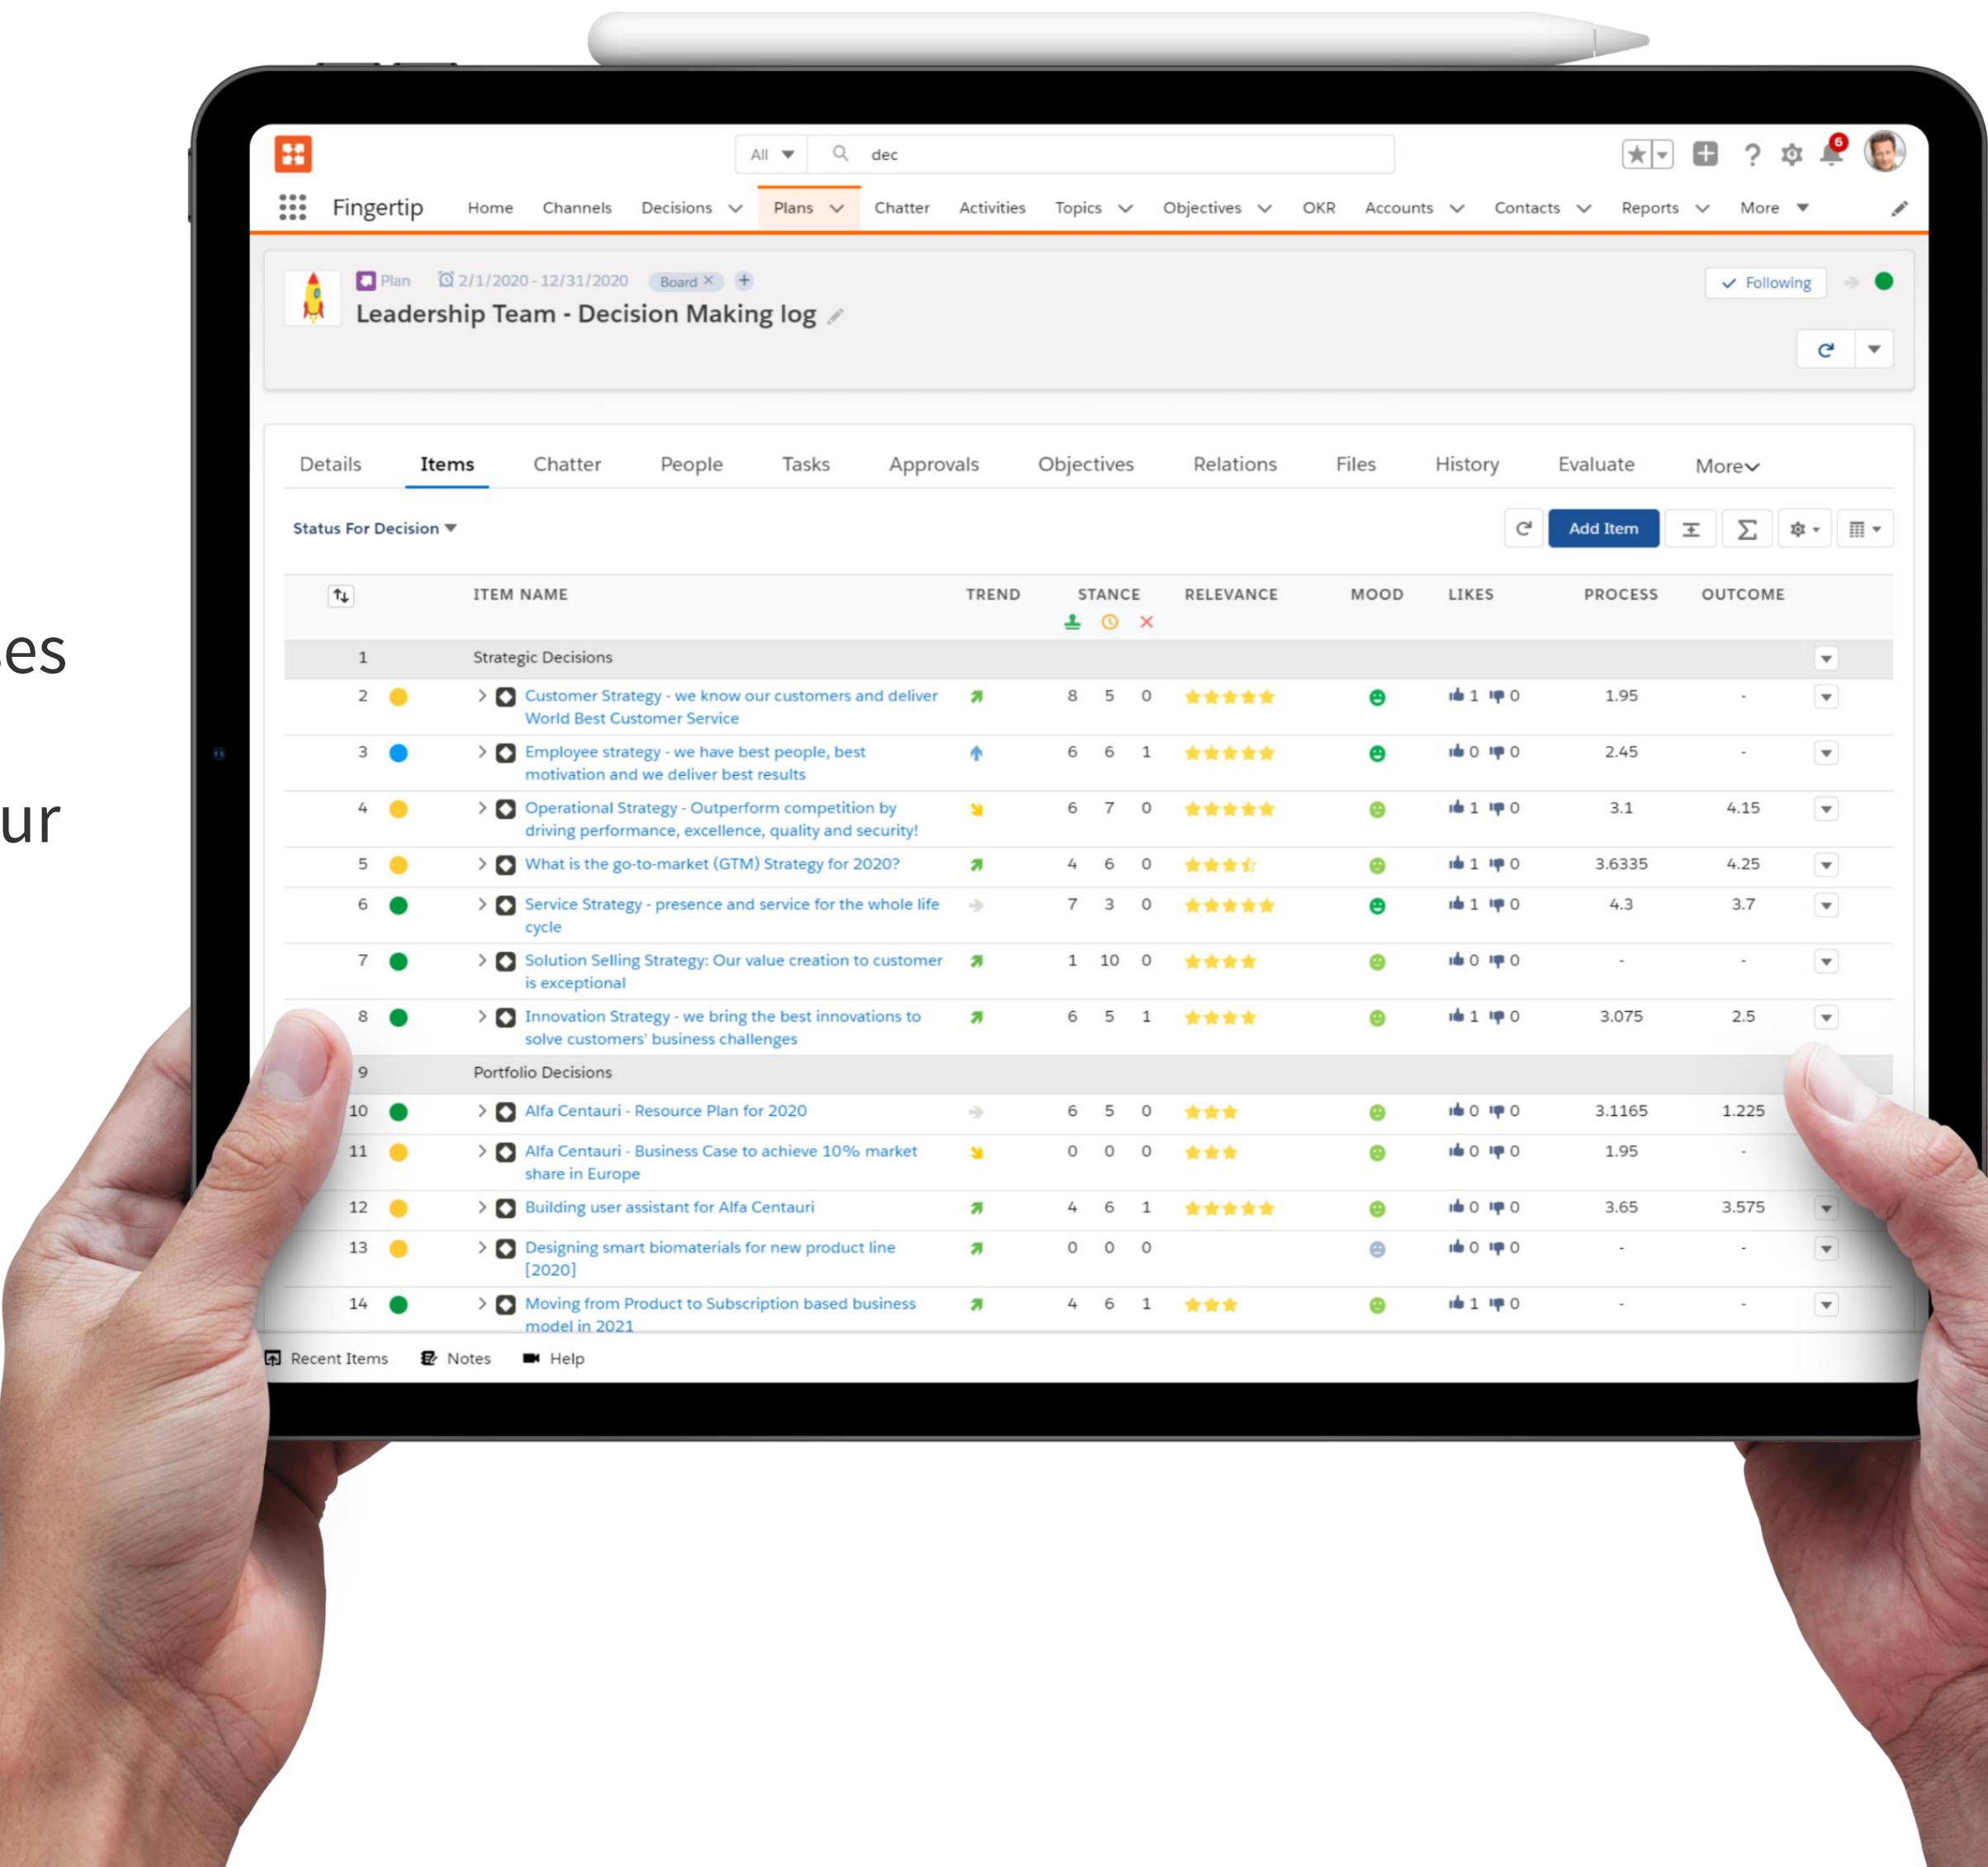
es

ur

All ▼ dec

6

Fingertip Home Channels Decisions Plans Chatter Activities Topics Objectives OKR Accounts Contacts Reports More

Plan 2/1/2020 - 12/31/2020 Board ×

Leadership Team - Decision Making log

Following

Details Items Chatter People Tasks Approvals Objectives Relations Files History Evaluate More

Status For Decision

Add Item

| | ITEM NAME | TREND | STANCE | | | RELEVANCE | MOOD | LIKES | PROCESS | OUTCOME |
|---|---|---|---|---|---|---|---|---|---|---|
| 1 | Strategic Decisions | | | | | | | | | |
| 2 | Customer Strategy - we know our customers and deliver World Best Customer Service | | 8 | 5 | 0 | | | 1 0 | 1.95 | - |
| 3 | Employee strategy - we have best people, best motivation and we deliver best results | | 6 | 6 | 1 | | | 0 0 | 2.45 | - |
| 4 | Operational Strategy - Outperform competition by driving performance, excellence, quality and security! | | 6 | 7 | 0 | | | 1 0 | 3.1 | 4.15 |
| 5 | What is the go-to-market (GTM) Strategy for 2020? | | 4 | 6 | 0 | | | 1 0 | 3.6335 | 4.25 |
| 6 | Service Strategy - presence and service for the whole life cycle | | 7 | 3 | 0 | | | 1 0 | 4.3 | 3.7 |
| 7 | Solution Selling Strategy: Our value creation to customer is exceptional | | 1 | 10 | 0 | | | 0 0 | - | - |
| 8 | Innovation Strategy - we bring the best innovations to solve customers' business challenges | | 6 | 5 | 1 | | | 1 0 | 3.075 | 2.5 |
| 9 | Portfolio Decisions | | | | | | | | | |
| 10 | Alfa Centauri - Resource Plan for 2020 | | 6 | 5 | 0 | | | 0 0 | 3.1165 | 1.225 |
| 11 | Alfa Centauri - Business Case to achieve 10% market share in Europe | | 0 | 0 | 0 | | | 0 0 | 1.95 | - |
| 12 | Building user assistant for Alfa Centauri | | 4 | 6 | 1 | | | 0 0 | 3.65 | 3.575 |
| 13 | Designing smart biomaterials for new product line [2020] | | 0 | 0 | 0 | | | 0 0 | - | - |
| 14 | Moving from Product to Subscription based business model in 2021 | | 4 | 6 | 1 | | | 1 0 | - | - |

Recent Items Notes Help